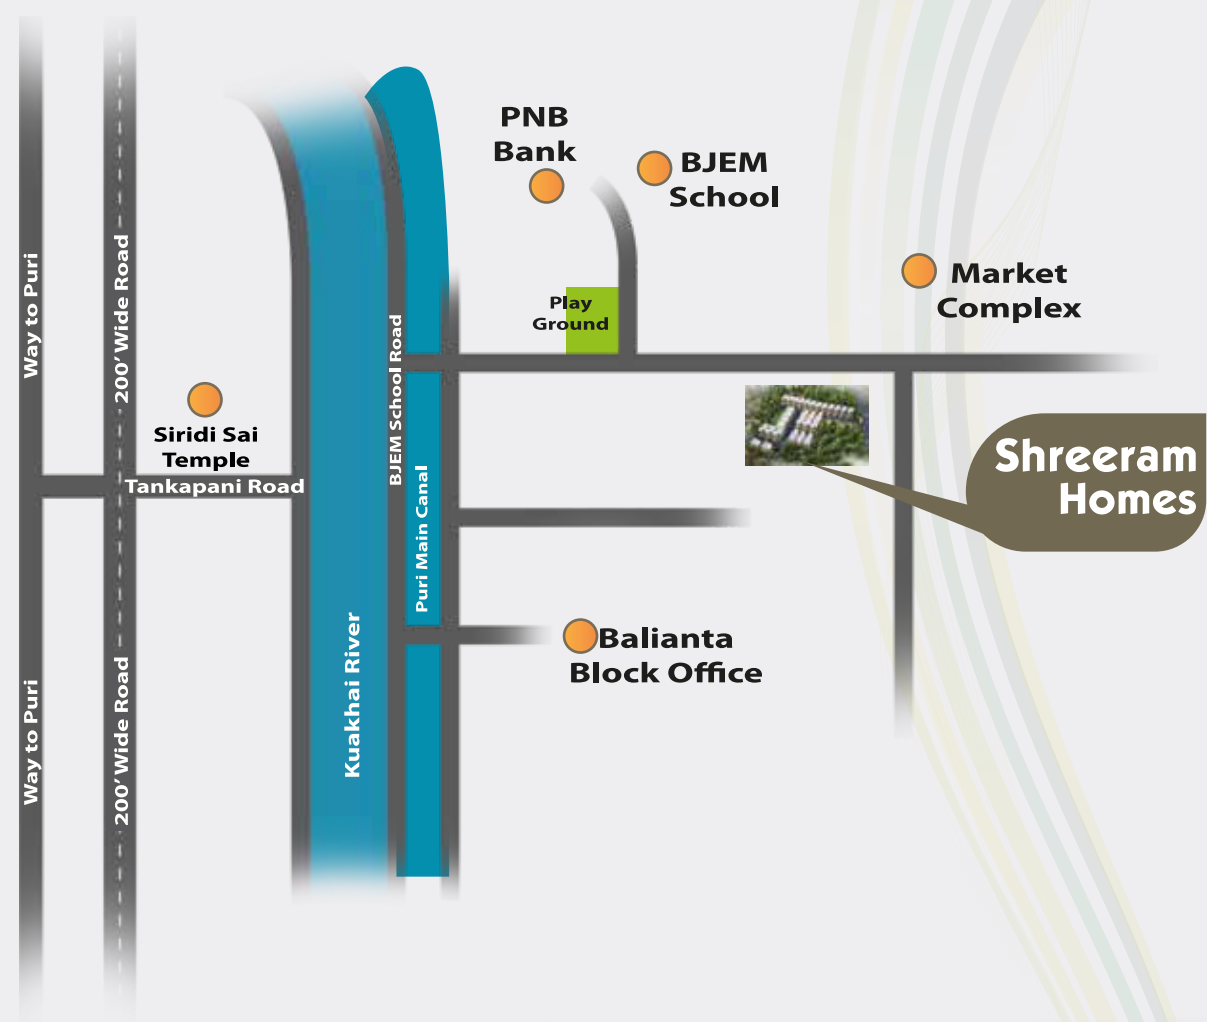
PNB Bank

BJEM School

Market Complex

Play Ground

Way to Puri

200' Wide Road

BJEM School Road

Siridi Sai Temple

Tankapani Road

Shreeram Homes

Puri Main Canal

Kuakhai River

Balianta Block Office

Way to Puri

200' Wide Road